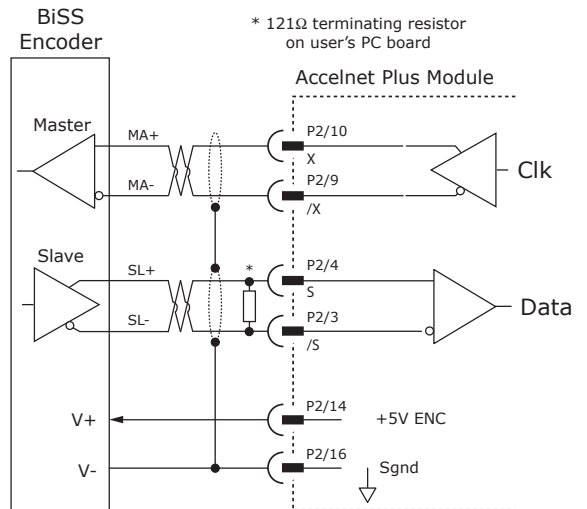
BiSS Encoder

* 121Ω terminating resistor on user's PC board

Accelnet Plus Module

Master

MA+

MA-

P2/10

X

P2/9

/X

Clk

Slave

SL+

SL-

*

P2/4

S

P2/3

/S

Data

V+

P2/14

+5V ENC

V-

P2/16

Sgnd